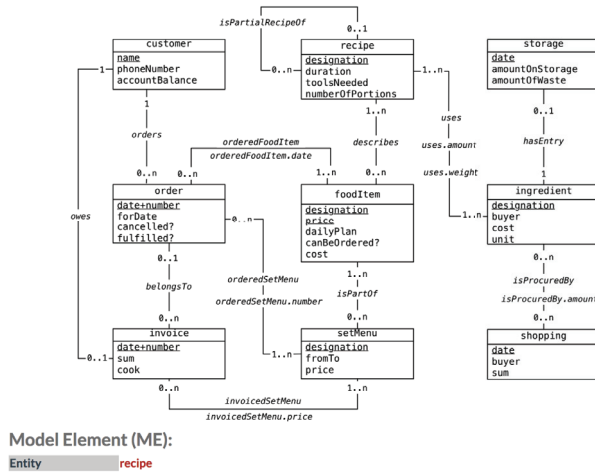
isPartialRecipeOf
0..1
customer
name
phoneNumber
accountBalance
recipe
designation
duration
toolsNeeded
numberOfPortions
storage
date
amountOnStorage
amountOfWaste
1
0..n
1..n
1
uses
0..1
orders
orderedFoodItem
describes
uses.amount
hasEntry
orderedFoodItem.date
0..n
0..n
1..n
0..n
uses.weight
1
owes
order
date+number
forDate
cancelled?
fulfilled?
0..n
foodItem
designation
price
dailyPlan
canBeOrdered?
cost
ingredient
designation
buyer
cost
unit
1..n
0..1
1..n
0..n
orderedSetMenu
isProcuredBy
belongsTo
isPartOf
orderedSetMenu.number
isProcuredBy.amount
0..n
1..n
0..n
invoice
date+number
sum
cook
0..1
1..n
setMenu
designation
fromTo
price
shopping
date
buyer
sum
0..n
1..n
invoicedSetMenu
invoicedSetMenu.price
Model Element (ME):
Entity
recipe